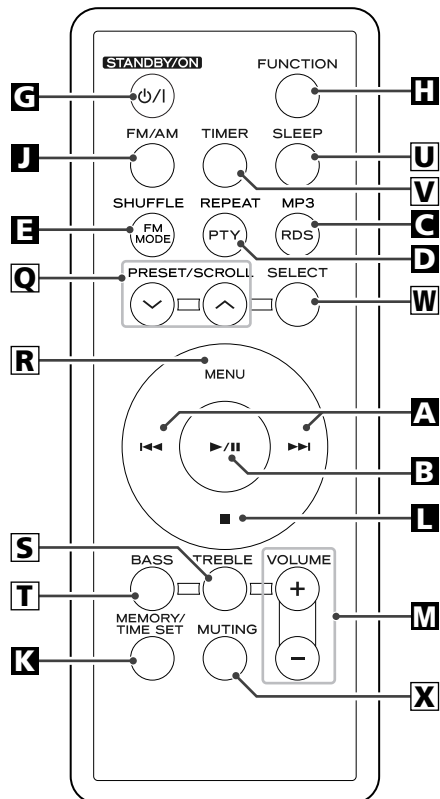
STANDBY/ON
FUNCTION
G
$\circlearrowleft$/I
H
FM/AM
TIMER
SLEEP
J
U
V
SHUFFLE
REPEAT
MP3
E
FM MODE
PTY
RDS
C
D
Q
PRESET/SCROLL
SELECT
W
R
MENU
A
B
L
S
BASS
TREBLE
VOLUME
T
+
M
−
MEMORY/ TIME SET
MUTING
K
X